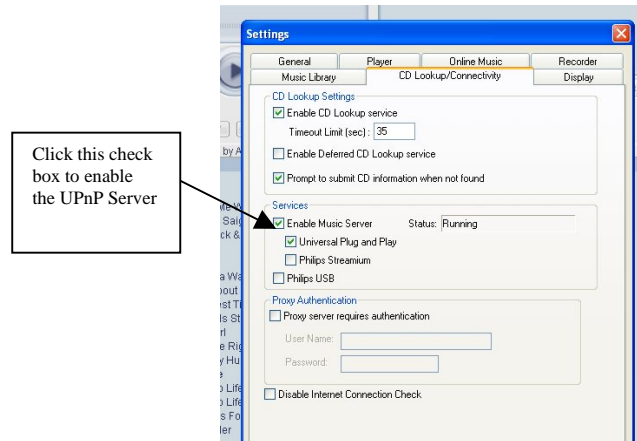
Click this check box to enable the UPnP Server

Settings

General | Player | Online Music | Recorder
Music Library | CD Lookup/Connectivity | Display

CD Lookup Settings
Enable CD Lookup service
Timeout Limit (sec) : 35
Enable Deferred CD Lookup service
Prompt to submit CD information when not found

Services
Enable Music Server Status: Running
Universal Plug and Play
Philips Streamium
Philips USB

Proxy Authentication
Proxy server requires authentication
User Name:
Password:

Disable Internet Connection Check

by A
Sai
ck &
a Wa
out
st T
ls St
rl
e Rig
y Hu
e
Life
Life
s Fo
ler